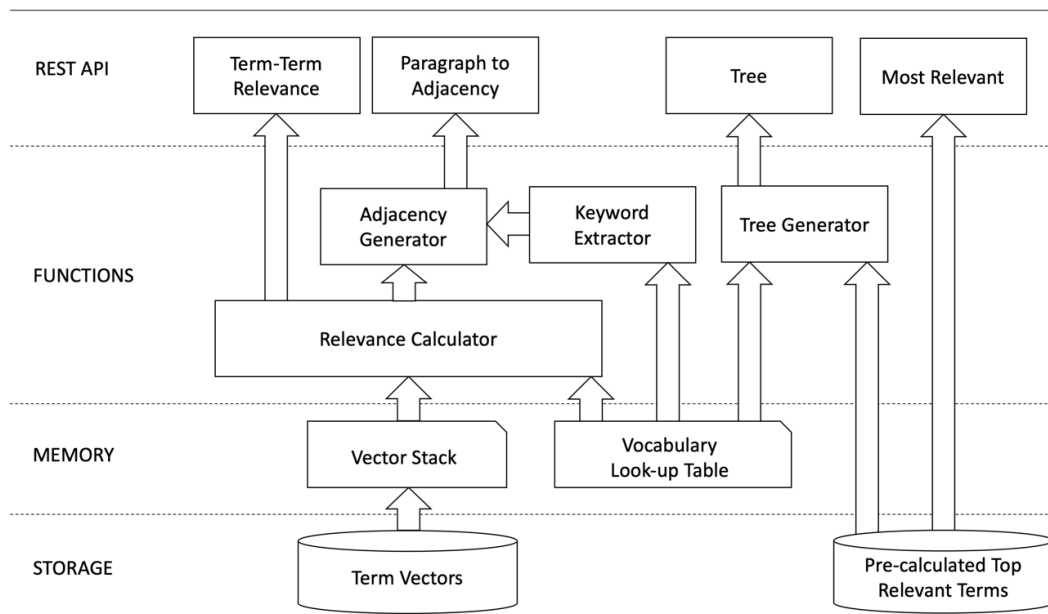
REST API

Term-Term Relevance

Paragraph to Adjacency

Tree

Most Relevant

FUNCTIONS

Adjacency Generator

Keyword Extractor

Tree Generator

Relevance Calculator

MEMORY

Vector Stack

Vocabulary Look-up Table

STORAGE

Term Vectors

Pre-calculated Top Relevant Terms